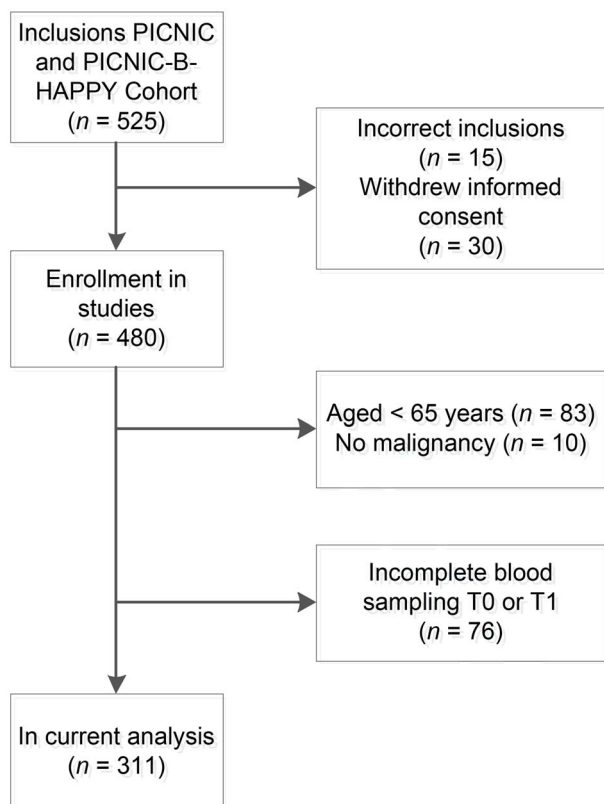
Inclusions PICNIC and PICNIC-B-HAPPY Cohort
($n$ = 525)

Incorrect inclusions
($n$ = 15)
Withdrew informed consent
($n$ = 30)

Enrollment in studies
($n$ = 480)

Aged < 65 years ($n$ = 83)
No malignancy ($n$ = 10)

Incomplete blood sampling T0 or T1
($n$ = 76)

In current analysis
($n$ = 311)